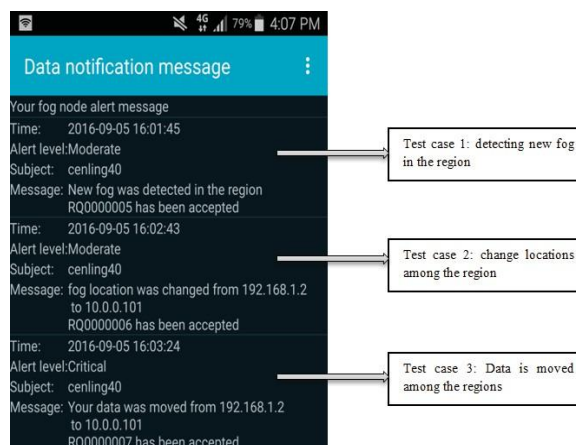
4G 79% 4:07 PM

Data notification message

Your fog node alert message

Time: 2016-09-05 16:01:45
Alert level:Moderate
Subject: cenling40
Message: New fog was detected in the region
RQ0000005 has been accepted

Time: 2016-09-05 16:02:43
Alert level:Moderate
Subject: cenling40
Message: fog location was changed from 192.168.1.2 to 10.0.0.101
RQ0000006 has been accepted

Time: 2016-09-05 16:03:24
Alert level:Critical
Subject: cenling40
Message: Your data was moved from 192.168.1.2 to 10.0.0.101
RQ0000007 has been accepted

Test case 1: detecting new fog in the region

Test case 2: change locations among the region

Test case 3: Data is moved among the regions